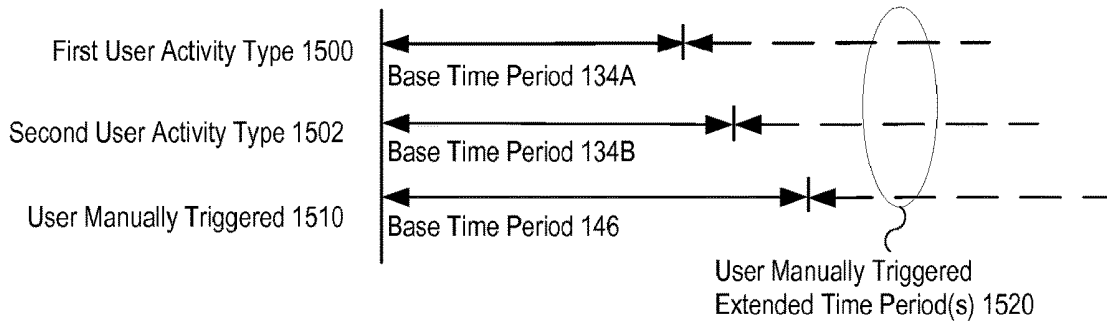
First User Activity Type 1500
Base Time Period 134A

Second User Activity Type 1502
Base Time Period 134B

User Manually Triggered 1510
Base Time Period 146

User Manually Triggered Extended Time Period(s) 1520